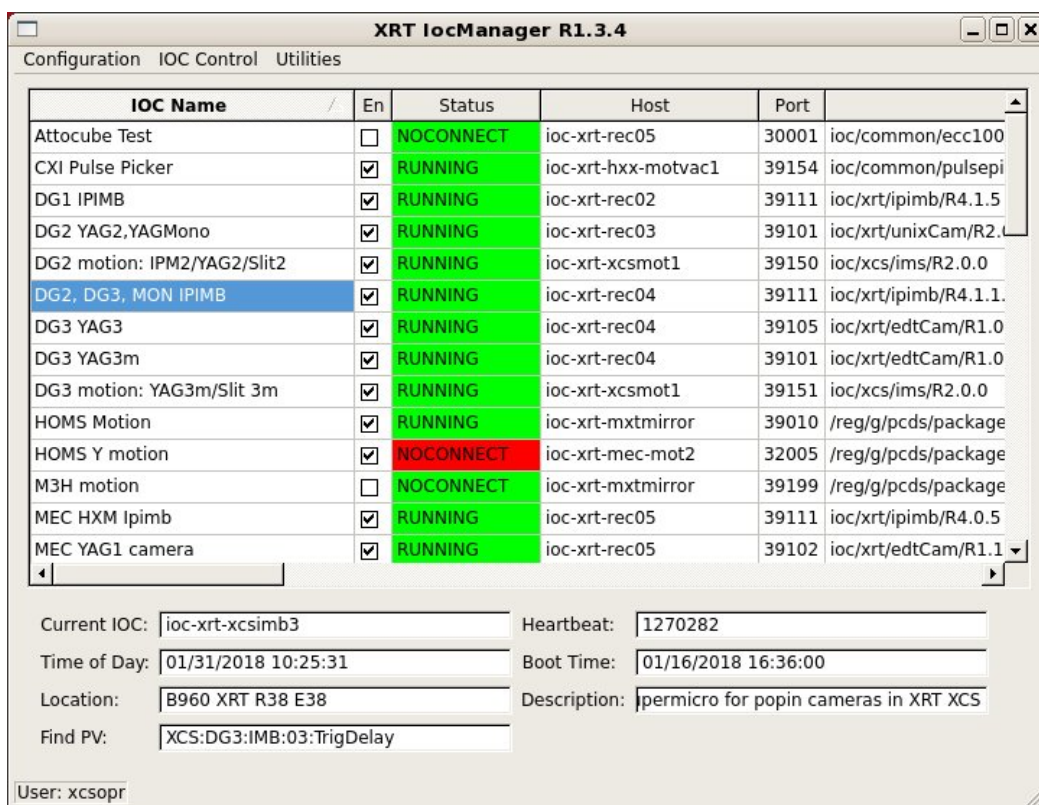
XRT IocManager R1.3.4

Configuration IOC Control Utilities

| IOC Name | En | Status | Host | Port | |
|---|---|---|---|---|---|
| Attocube Test | ☐ | NOCONNECT | ioc-xrt-rec05 | 30001 | ioc/common/ecc100 |
| CXI Pulse Picker | ☑ | RUNNING | ioc-xrt-hxx-motvac1 | 39154 | ioc/common/pulsepi |
| DG1 IPIMB | ☑ | RUNNING | ioc-xrt-rec02 | 39111 | ioc/xrt/ipimb/R4.1.5 |
| DG2 YAG2,YAGMono | ☑ | RUNNING | ioc-xrt-rec03 | 39101 | ioc/xrt/unixCam/R2.( |
| DG2 motion: IPM2/YAG2/Slit2 | ☑ | RUNNING | ioc-xrt-xcsmot1 | 39150 | ioc/xcs/ims/R2.0.0 |
| DG2, DG3, MON IPIMB | ☑ | RUNNING | ioc-xrt-rec04 | 39111 | ioc/xrt/ipimb/R4.1.1. |
| DG3 YAG3 | ☑ | RUNNING | ioc-xrt-rec04 | 39105 | ioc/xrt/edtCam/R1.0 |
| DG3 YAG3m | ☑ | RUNNING | ioc-xrt-rec04 | 39101 | ioc/xrt/edtCam/R1.0 |
| DG3 motion: YAG3m/Slit 3m | ☑ | RUNNING | ioc-xrt-xcsmot1 | 39151 | ioc/xcs/ims/R2.0.0 |
| HOMS Motion | ☑ | RUNNING | ioc-xrt-mxtmirror | 39010 | /reg/g/pcds/package |
| HOMS Y motion | ☑ | NOCONNECT | ioc-xrt-mec-mot2 | 32005 | /reg/g/pcds/package |
| M3H motion | ☐ | NOCONNECT | ioc-xrt-mxtmirror | 39199 | /reg/g/pcds/package |
| MEC HXM Ipimb | ☑ | RUNNING | ioc-xrt-rec05 | 39111 | ioc/xrt/ipimb/R4.0.5 |
| MEC YAG1 camera | ☑ | RUNNING | ioc-xrt-rec05 | 39102 | ioc/xrt/edtCam/R1.1 |

Current IOC: ioc-xrt-xcsimb3
Heartbeat: 1270282
Time of Day: 01/31/2018 10:25:31
Boot Time: 01/16/2018 16:36:00
Location: B960 XRT R38 E38
Description: ipermicro for popin cameras in XRT XCS
Find PV: XCS:DG3:IMB:03:TrigDelay

User: xcsopr